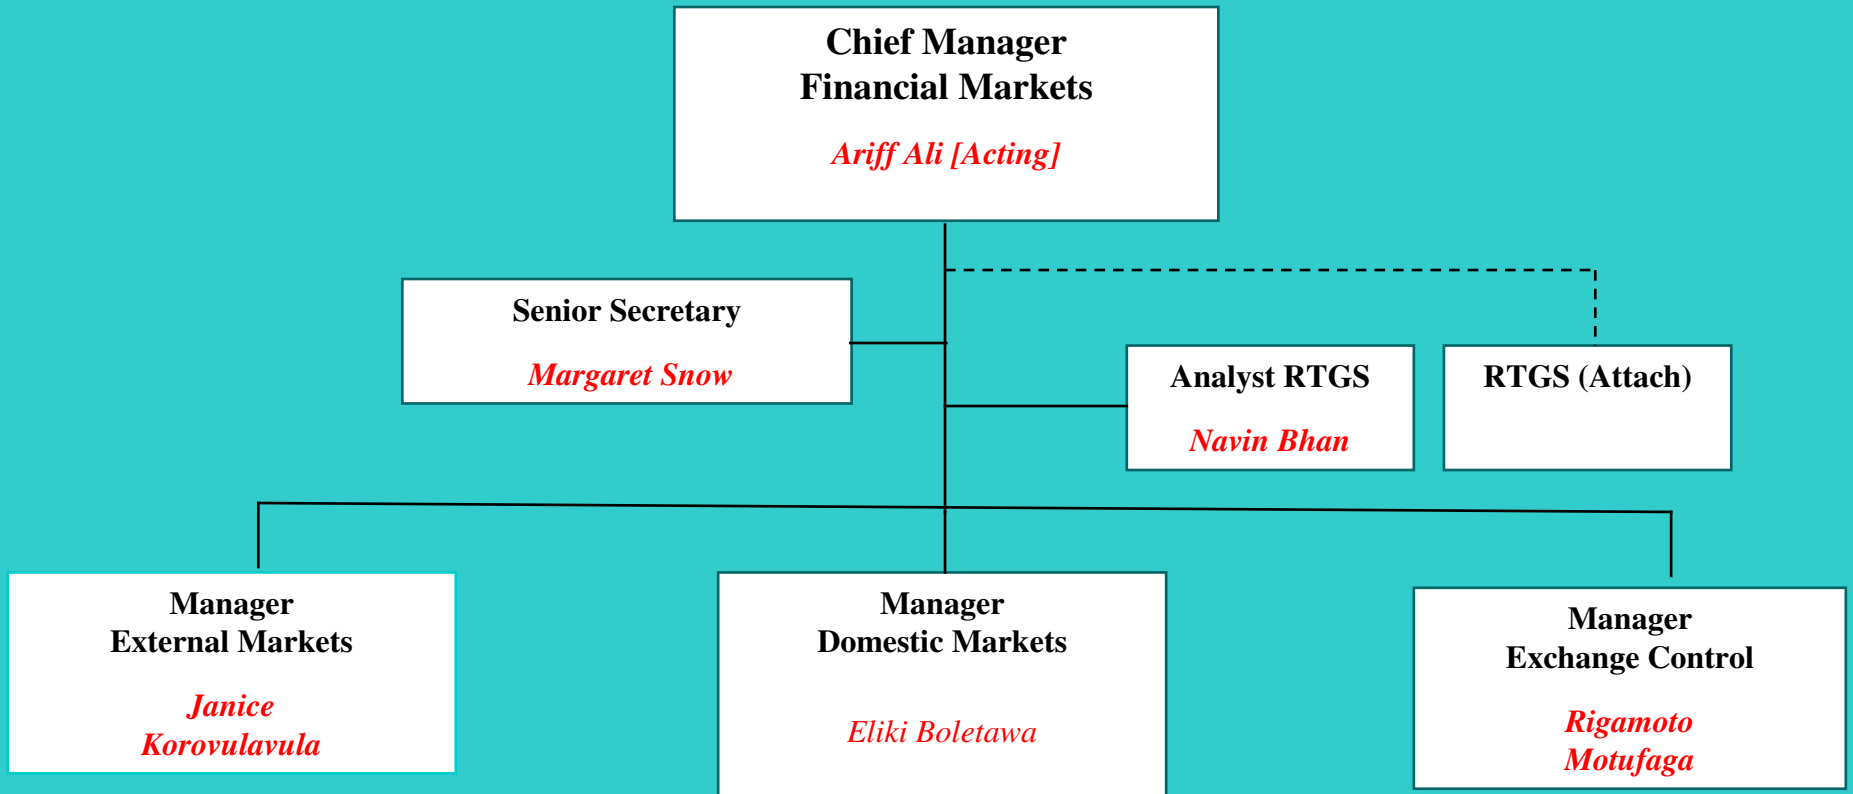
Chief Manager
Financial Markets

Ariff Ali [Acting]

Senior Secretary

Margaret Snow

Analyst RTGS

Navin Bhan

RTGS (Attach)

Manager
External Markets

Janice
Korovulavula

Manager
Domestic Markets

Eliki Boletawa

Manager
Exchange Control

Rigamoto
Motufaga